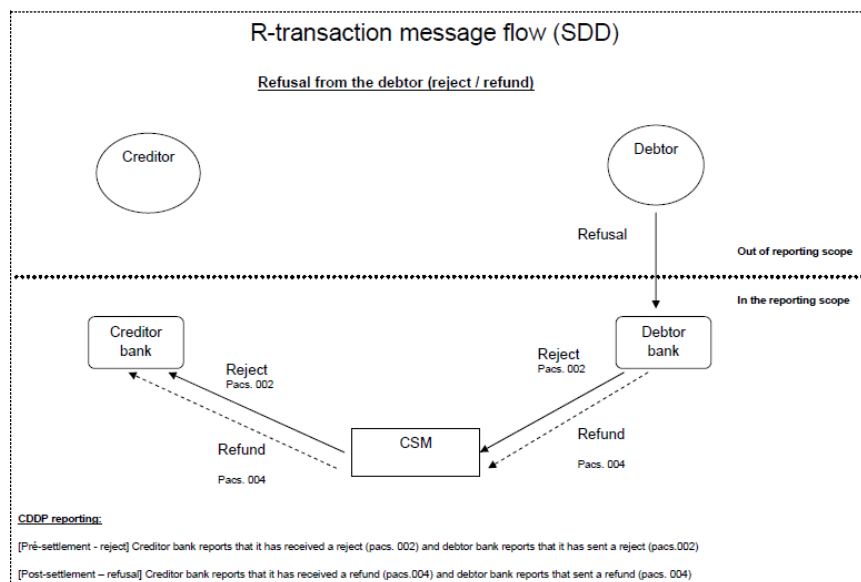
R-transaction message flow (SDD)

Refusal from the debtor (reject / refund)

Creditor

Debtor

Refusal

Out of reporting scope

In the reporting scope

Creditor bank

Debtor bank

Reject
Pacs. 002

Reject
Pacs. 002

Refund

Pacs. 004

CSM

Refund

Pacs. 004

CDDP reporting:

[Pré-settlement - reject] Creditor bank reports that it has received a reject (pacs. 002) and debtor bank reports that it has sent a reject (pacs.002)

[Post-settlement – refusal] Creditor bank reports that it has received a refund (pacs.004) and debtor bank reports that sent a refund (pacs. 004)